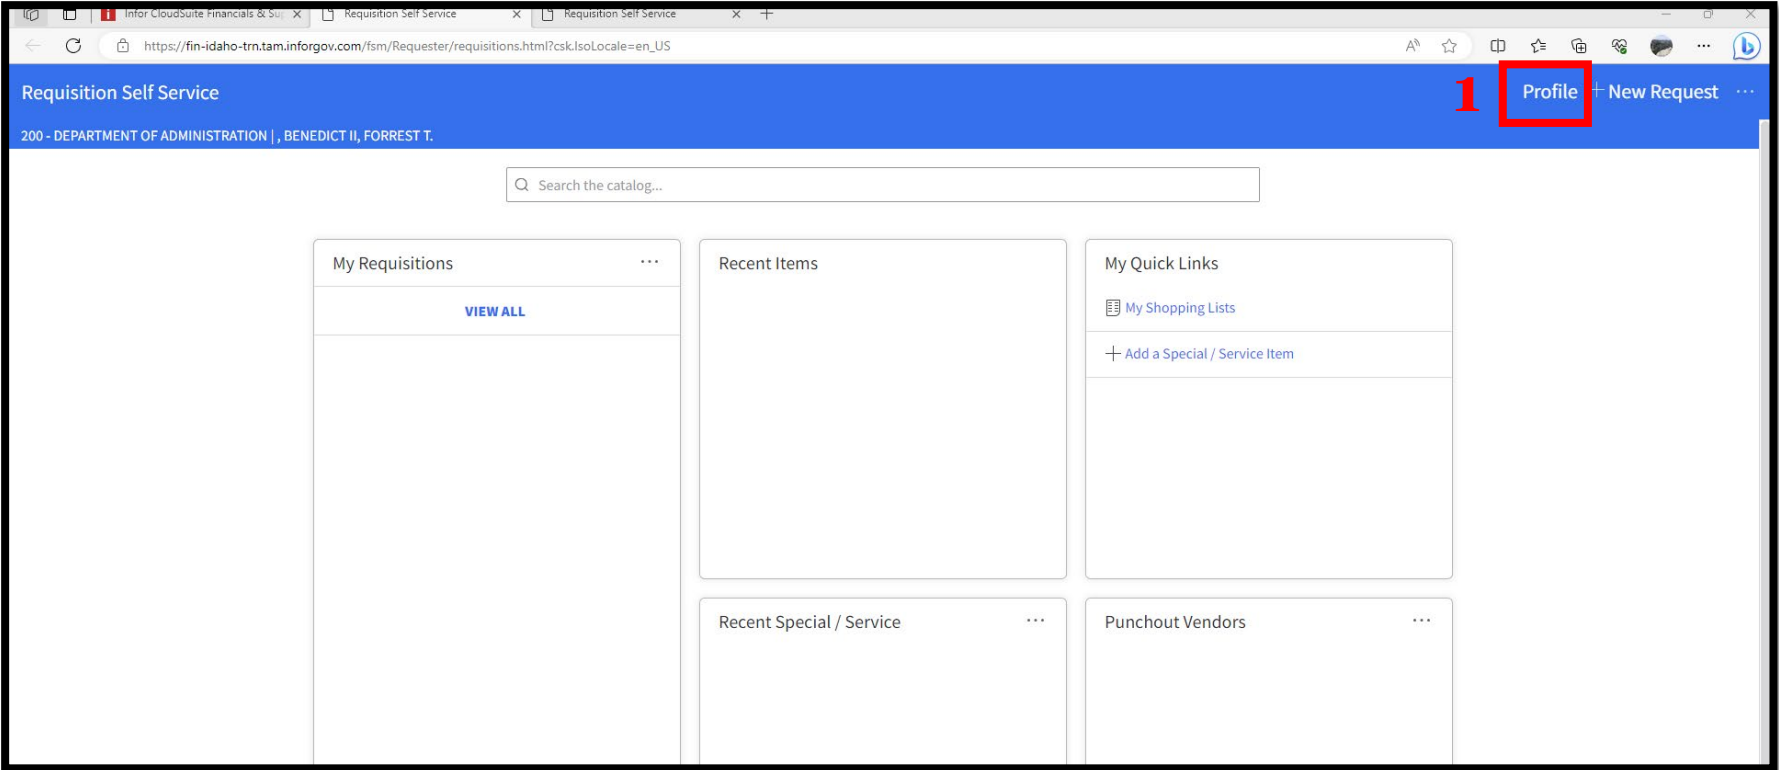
Infor CloudSuite Financials & Su
Requisition Self Service
Requisition Self Service

https://fin-idaho-trn.tam.inforgov.com/fsm/Requester/requisitions.html?csk.IsoLocale=en_US

Requisition Self Service
1 Profile + New Request ···
200 - DEPARTMENT OF ADMINISTRATION | , BENEDICT II, FORREST T.

Search the catalog...

My Requisitions ···
VIEW ALL

Recent Items

My Quick Links
My Shopping Lists
+ Add a Special / Service Item

Recent Special / Service ···

Punchout Vendors ···